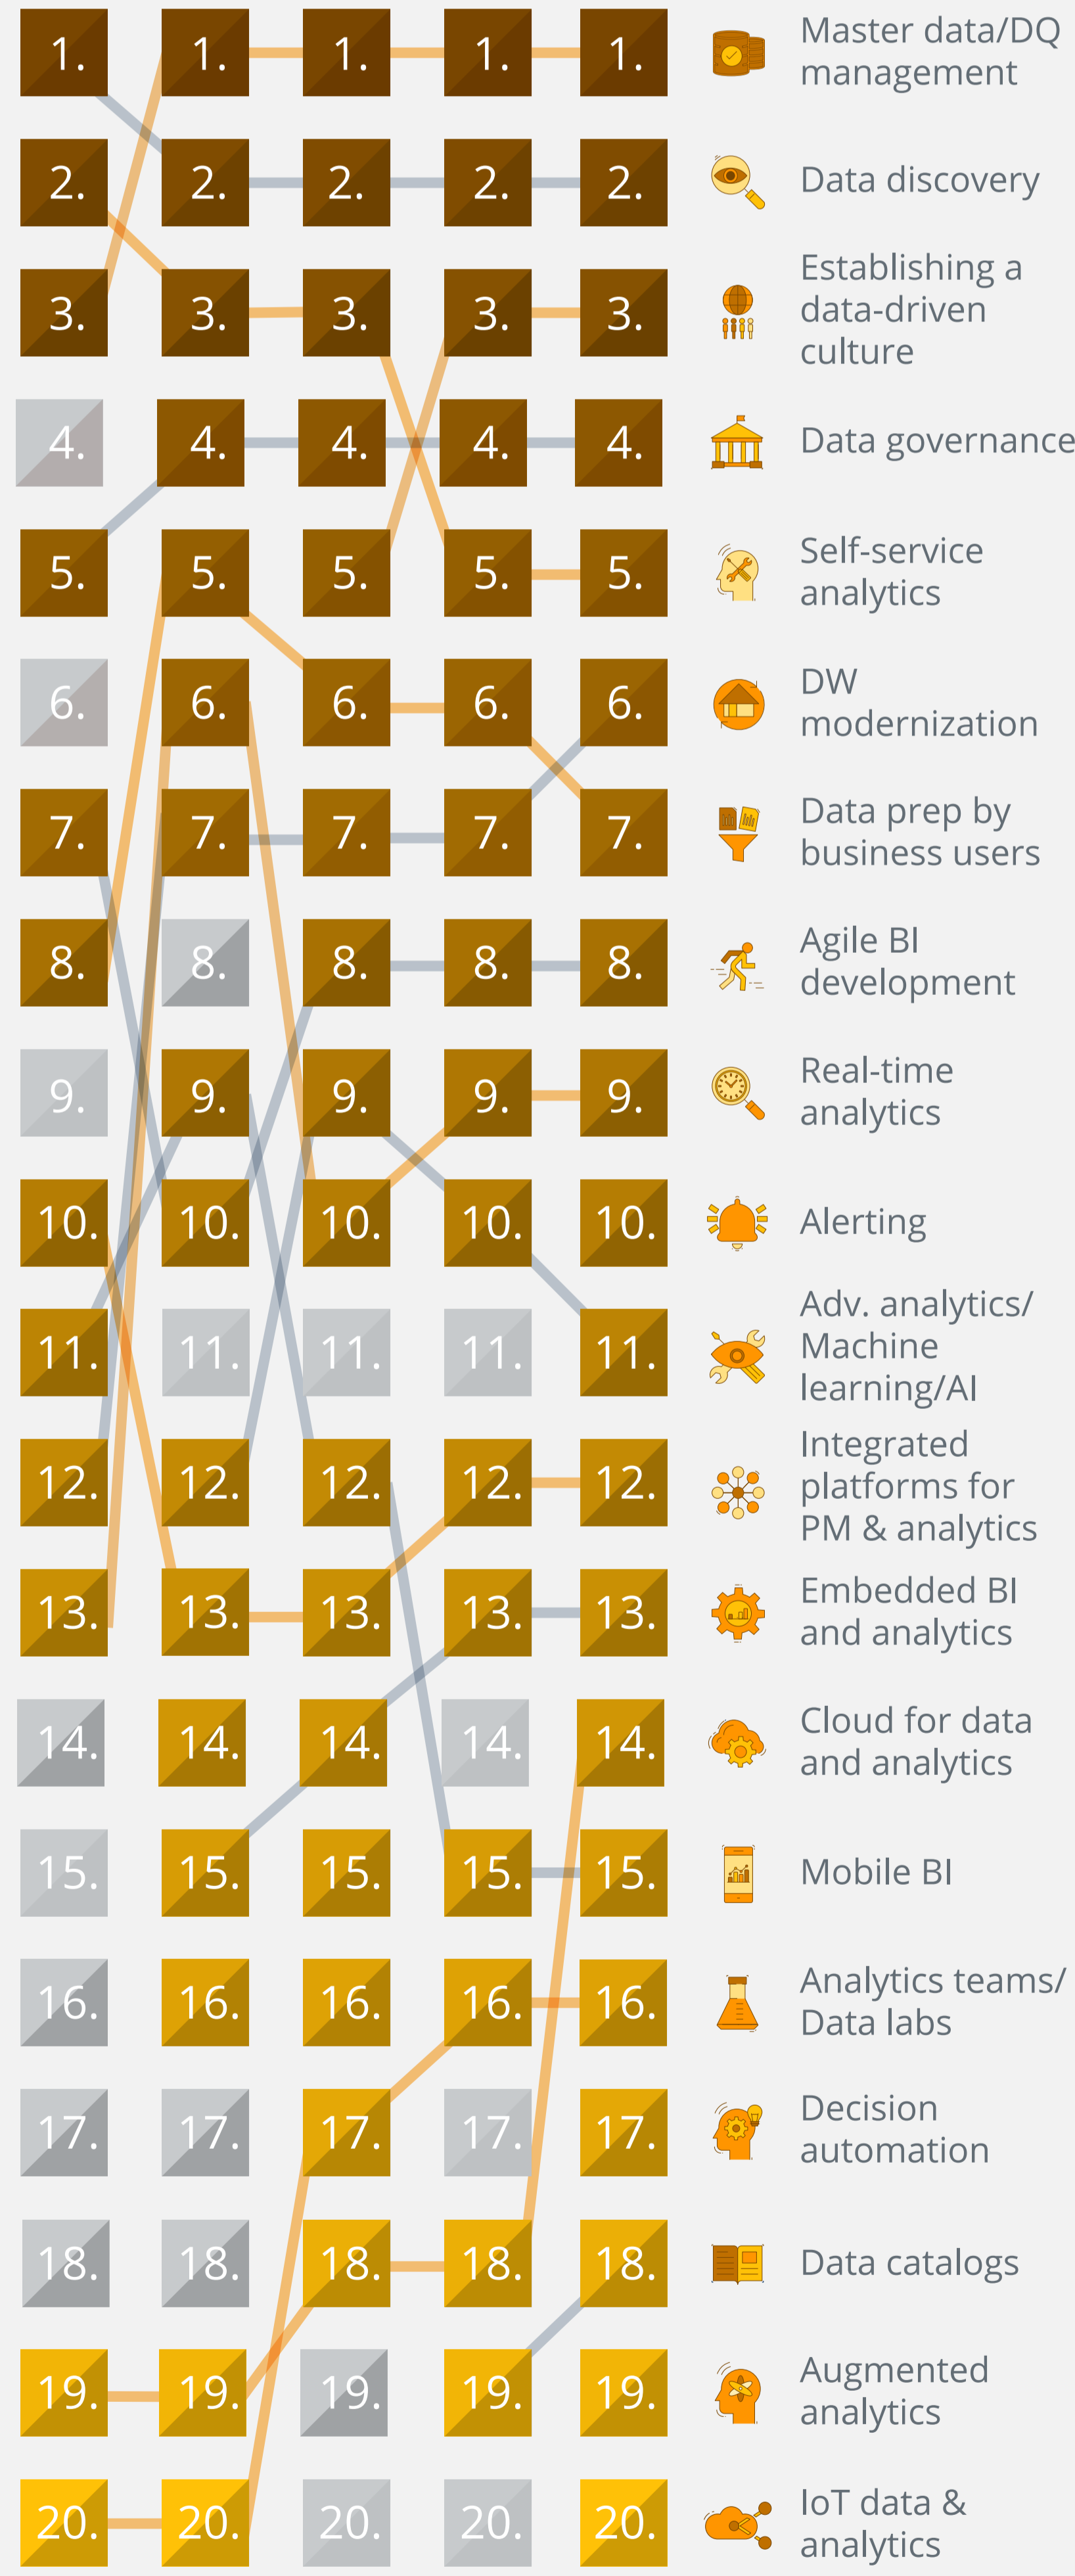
| | | | | | |
|---|---|---|---|---|---|
| 1. | 1. | 1. | 1. | 1. | Master data/DQ management |
| 2. | 2. | 2. | 2. | 2. | Data discovery |
| 3. | 3. | 3. | 3. | 3. | Establishing a data-driven culture |
| 4. | 4. | 4. | 4. | 4. | Data governance |
| 5. | 5. | 5. | 5. | 5. | Self-service analytics |
| 6. | 6. | 6. | 6. | 6. | DW modernization |
| 7. | 7. | 7. | 7. | 7. | Data prep by business users |
| 8. | 8. | 8. | 8. | 8. | Agile BI development |
| 9. | 9. | 9. | 9. | 9. | Real-time analytics |
| 10. | 10. | 10. | 10. | 10. | Alerting |
| 11. | 11. | 11. | 11. | 11. | Adv. analytics/ Machine learning/AI |
| 12. | 12. | 12. | 12. | 12. | Integrated platforms for PM & analytics |
| 13. | 13. | 13. | 13. | 13. | Embedded BI and analytics |
| 14. | 14. | 14. | 14. | 14. | Cloud for data and analytics |
| 15. | 15. | 15. | 15. | 15. | Mobile BI |
| 16. | 16. | 16. | 16. | 16. | Analytics teams/ Data labs |
| 17. | 17. | 17. | 17. | 17. | Decision automation |
| 18. | 18. | 18. | 18. | 18. | Data catalogs |
| 19. | 19. | 19. | 19. | 19. | Augmented analytics |
| 20. | 20. | 20. | 20. | 20. | IoT data & analytics |